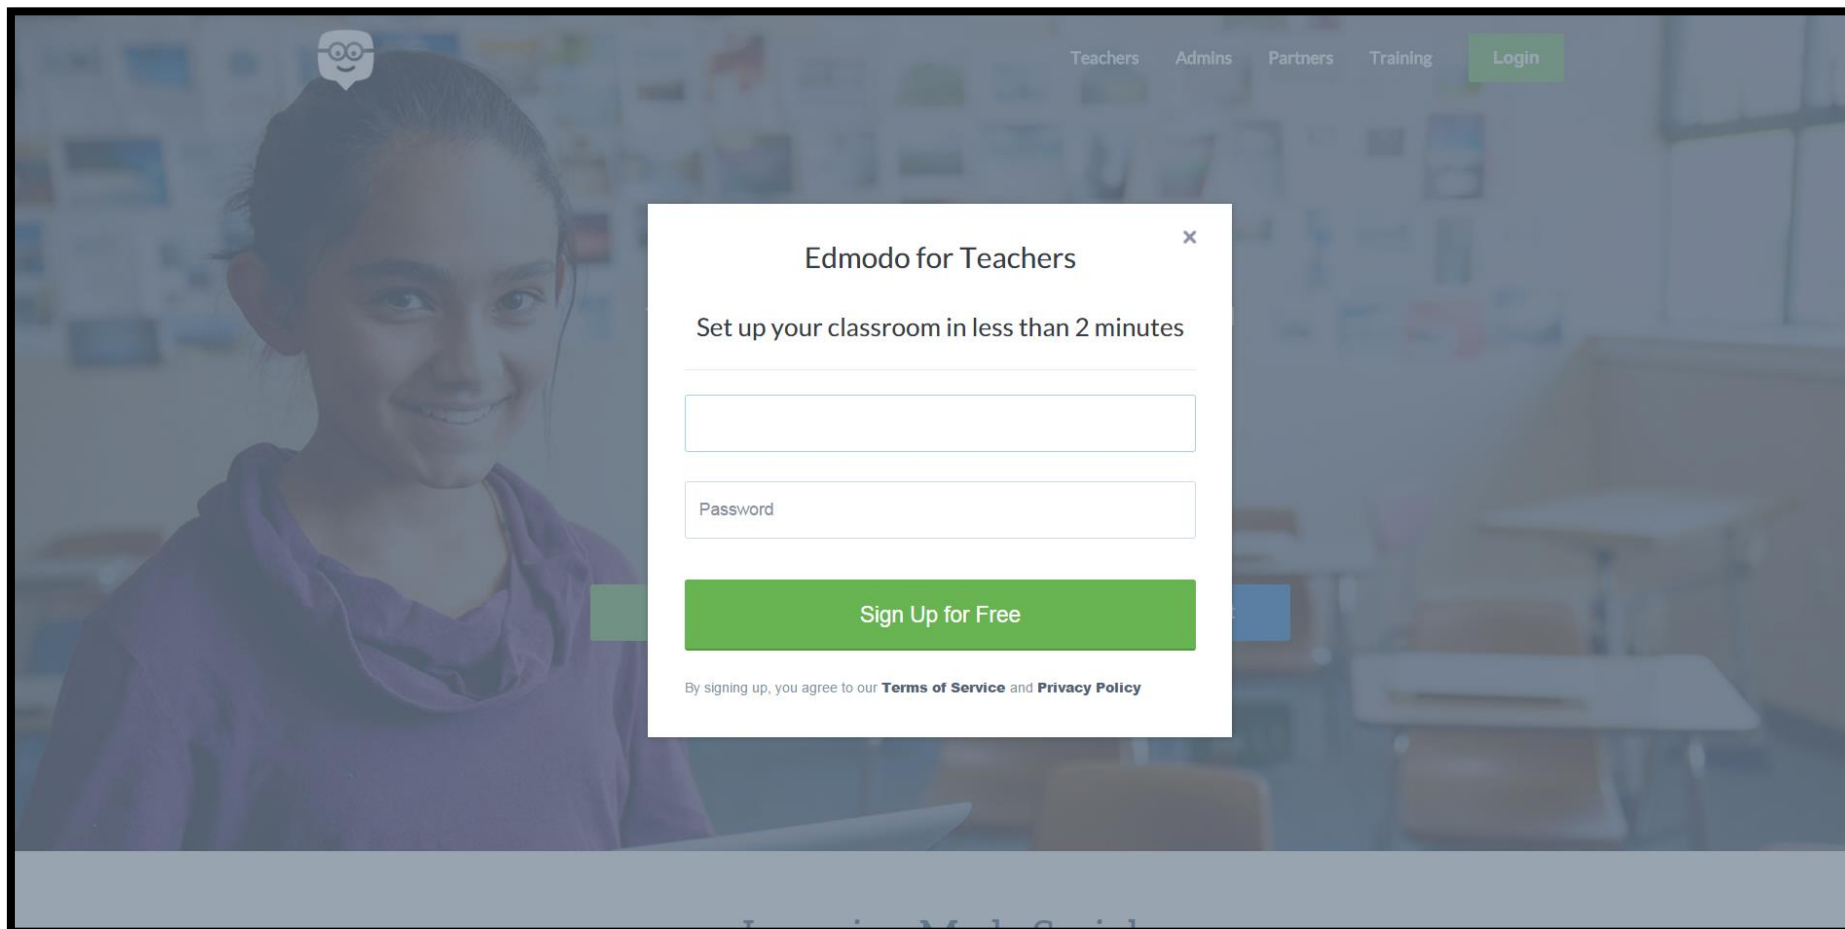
Teachers Admins Partners Training Login

×

Edmodo for Teachers

Set up your classroom in less than 2 minutes

Password

Sign Up for Free

By signing up, you agree to our **Terms of Service** and **Privacy Policy**

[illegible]